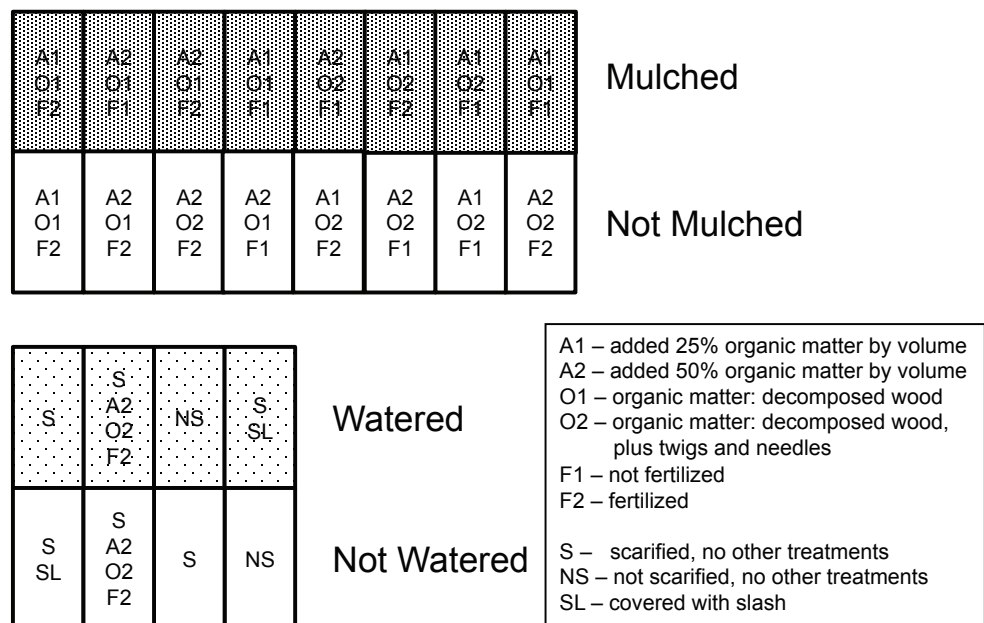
| A1 O1 F2 | A2 O1 F1 | A2 O1 F2 | A1 O1 F1 | A2 O2 F1 | A1 O2 F2 | A1 O2 F1 | A1 O1 F1 |
|---|---|---|---|---|---|---|---|
| A1 O1 F2 | A2 O1 F2 | A2 O2 F2 | A2 O1 F1 | A1 O2 F2 | A2 O2 F1 | A1 O2 F1 | A2 O2 F2 |

Mulched

Not Mulched

| S | S A2 O2 F2 | NS | S SL |
|---|---|---|---|
| S SL | S A2 O2 F2 | S | NS |

Watered

Not Watered

A1 – added 25% organic matter by volume
A2 – added 50% organic matter by volume
O1 – organic matter: decomposed wood
O2 – organic matter: decomposed wood, plus twigs and needles
F1 – not fertilized
F2 – fertilized

S – scarified, no other treatments
NS – not scarified, no other treatments
SL – covered with slash